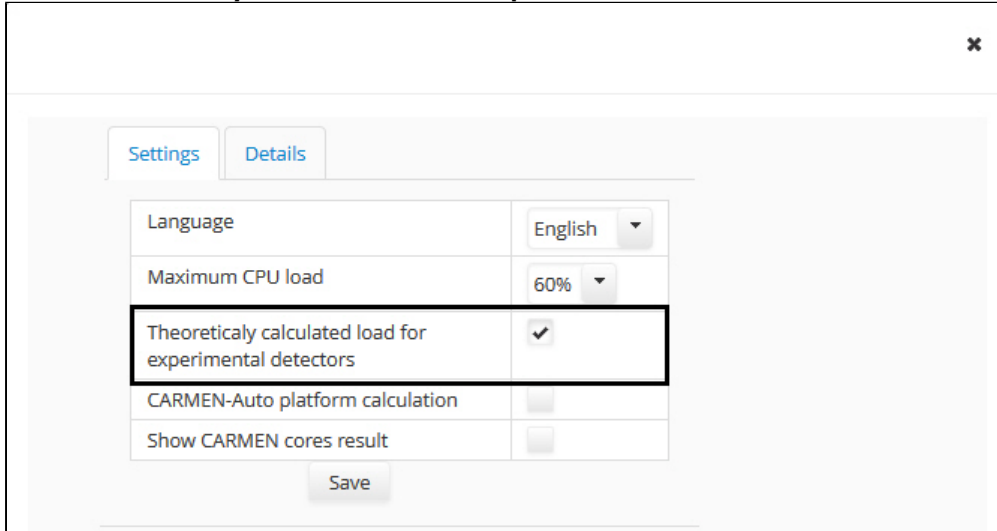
×

Settings | Details

| | |
|---|---|
| Language | English ▾ |
| Maximum CPU load | 60% ▾ |
| Theoreticaly calculated load for experimental detectors | ✔ |
| CARMEN-Auto platform calculation | |
| Show CARMEN cores result | |

Save